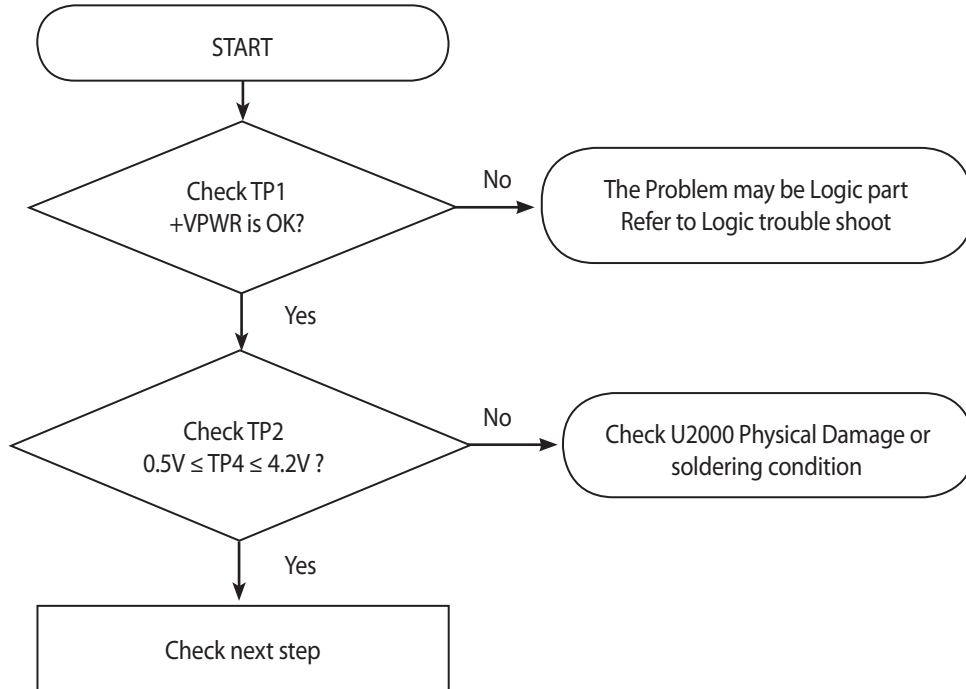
START

Check TP1
+VPWR is OK?

No

The Problem may be Logic part
Refer to Logic trouble shoot

Yes

Check TP2
$0.5V \leq TP4 \leq 4.2V$ ?

No

Check U2000 Physical Damage or soldering condition

Yes

Check next step